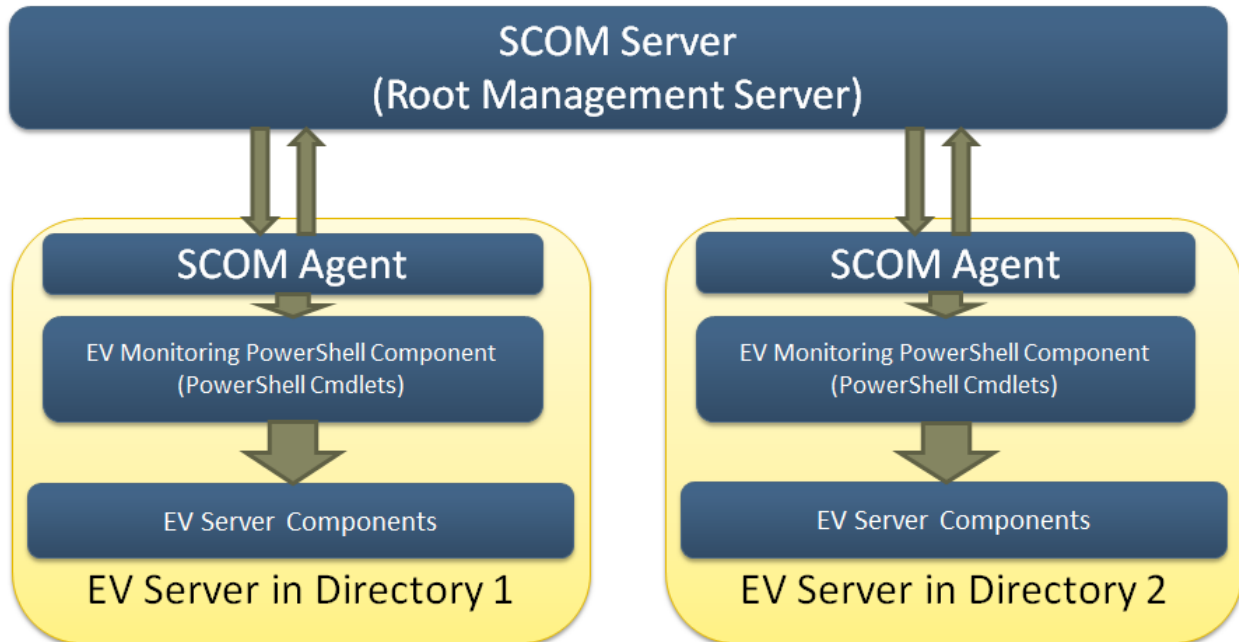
SCOM Server
(Root Management Server)

SCOM Agent

EV Monitoring PowerShell Component
(PowerShell Cmdlets)

EV Server Components

EV Server in Directory 1

SCOM Agent

EV Monitoring PowerShell Component
(PowerShell Cmdlets)

EV Server Components

EV Server in Directory 2